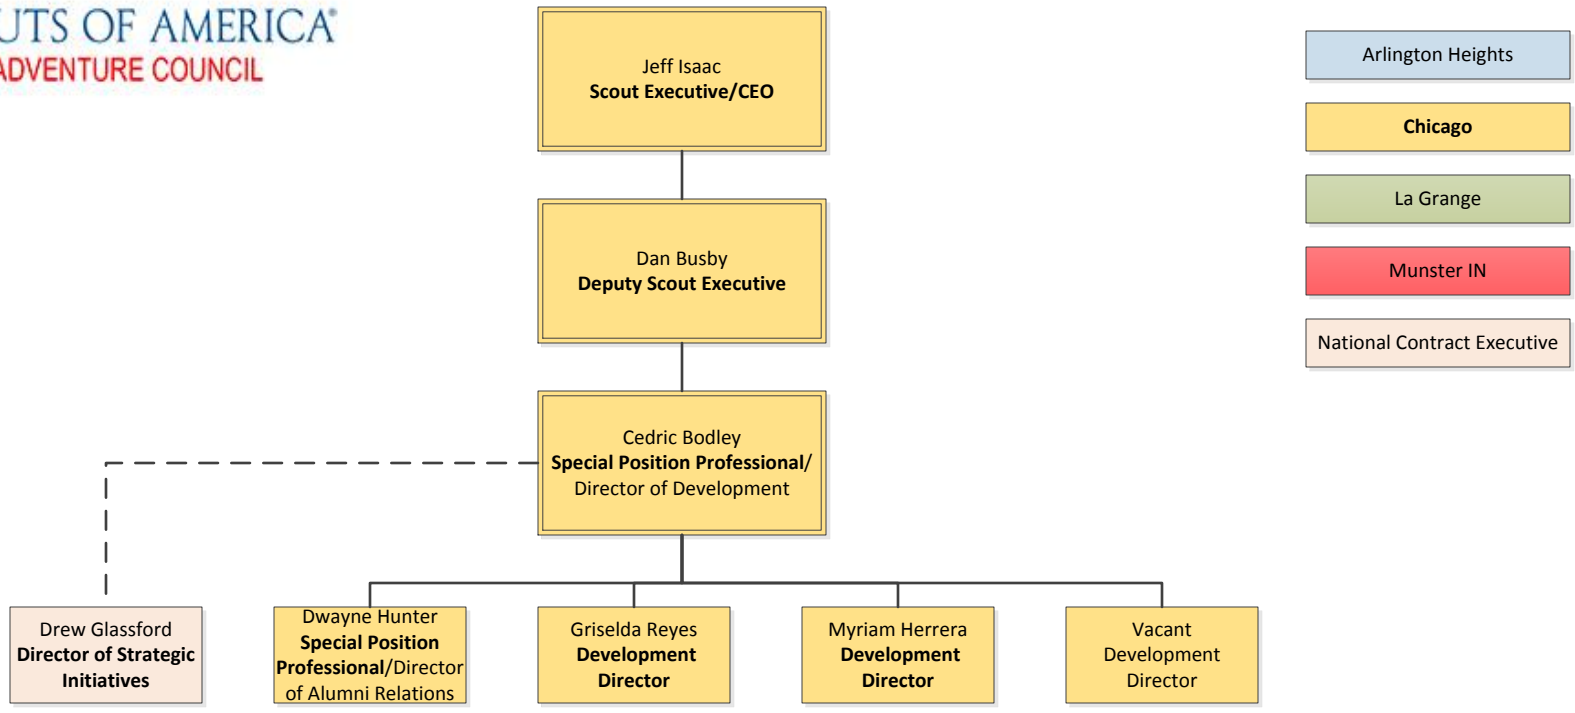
UTS OF AMERICA
ADVENTURE COUNCIL

Jeff Isaac
**Scout Executive/CEO**

Dan Busby
**Deputy Scout Executive**

Cedric Bodley
**Special Position Professional**/
Director of Development

Arlington Heights

**Chicago**

La Grange

Munster IN

National Contract Executive

Drew Glassford
**Director of Strategic Initiatives**

Dwayne Hunter
**Special Position Professional**/Director of Alumni Relations

Griselda Reyes
**Development Director**

Myriam Herrera
**Development Director**

Vacant
Development Director